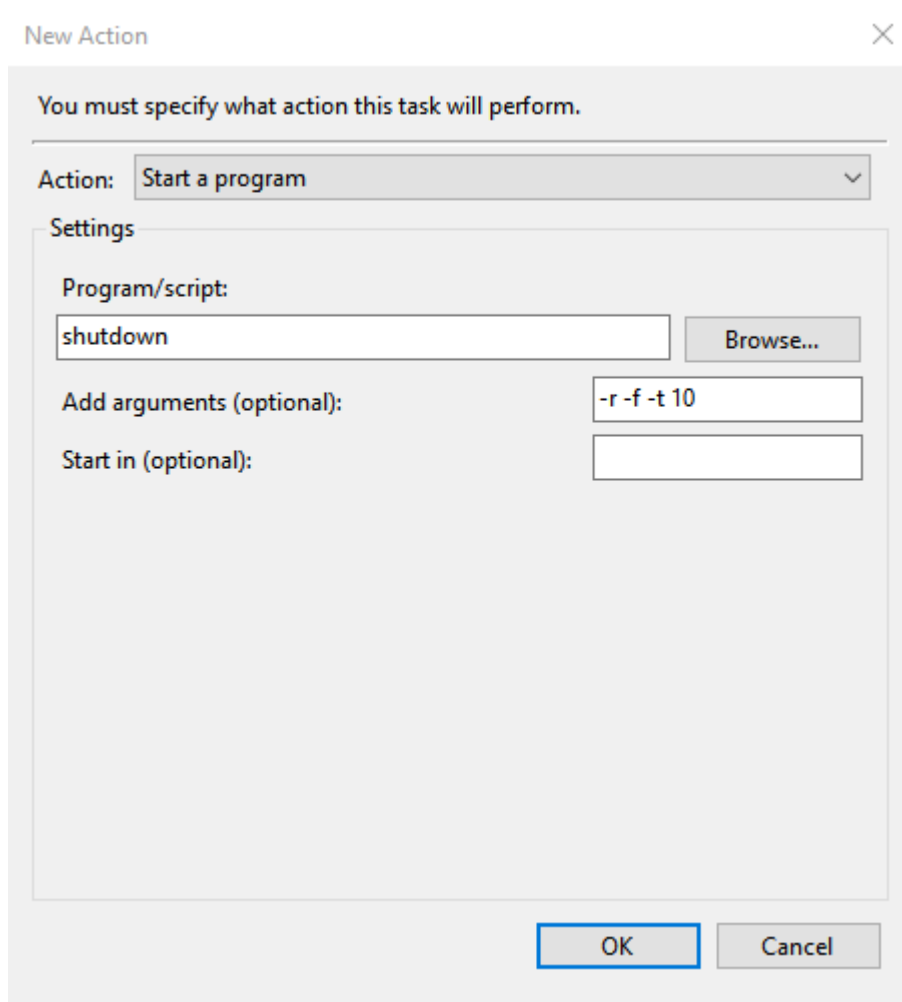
New Action

You must specify what action this task will perform.

Action: Start a program

Settings

Program/script:

shutdown

Browse...

Add arguments (optional): -r -f -t 10

Start in (optional):

OK

Cancel